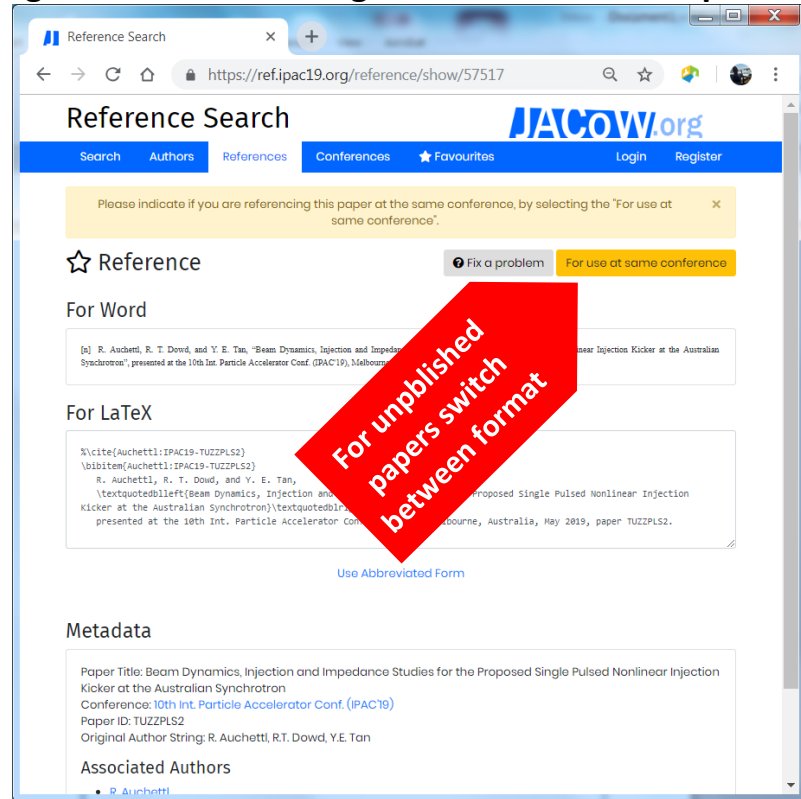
Reference Search

https://ref.ipac19.org/reference/show/57517

Reference Search

JACoW.org

Search Authors References Conferences Favourites Login Register

Please indicate if you are referencing this paper at the same conference, by selecting the "For use at same conference".

Reference

Fix a problem For use at same conference

For Word

[n] R. Auchettl, R. T. Dowd, and Y. E. Tan, "Beam Dynamics, Injection and Impeda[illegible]near Injection Kicker at the Australian Synchrotron", presented at the 10th Int. Particle Accelerator Conf. (IPAC'19), Melbourn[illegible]

For LaTeX

%\cite{Auchettl:IPAC19-TUZZPLS2}
\bibitem{Auchettl:IPAC19-TUZZPLS2}
R. Auchettl, R. T. Dowd, and Y. E. Tan,
\textquotedblleft{Beam Dynamics, Injection and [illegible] Proposed Single Pulsed Nonlinear Injection Kicker at the Australian Synchrotron}\textquotedblr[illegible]
presented at the 10th Int. Particle Accelerator Con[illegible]lbourne, Australia, May 2019, paper TUZZPLS2.

For unpblished papers switch between format

Use Abbreviated Form

Metadata

Paper Title: Beam Dynamics, Injection and Impedance Studies for the Proposed Single Pulsed Nonlinear Injection Kicker at the Australian Synchrotron
Conference: 10th Int. Particle Accelerator Conf. (IPAC'19)
Paper ID: TUZZPLS2
Original Author String: R. Auchettl, R.T. Dowd, Y.E. Tan

Associated Authors

• R. Auchettl